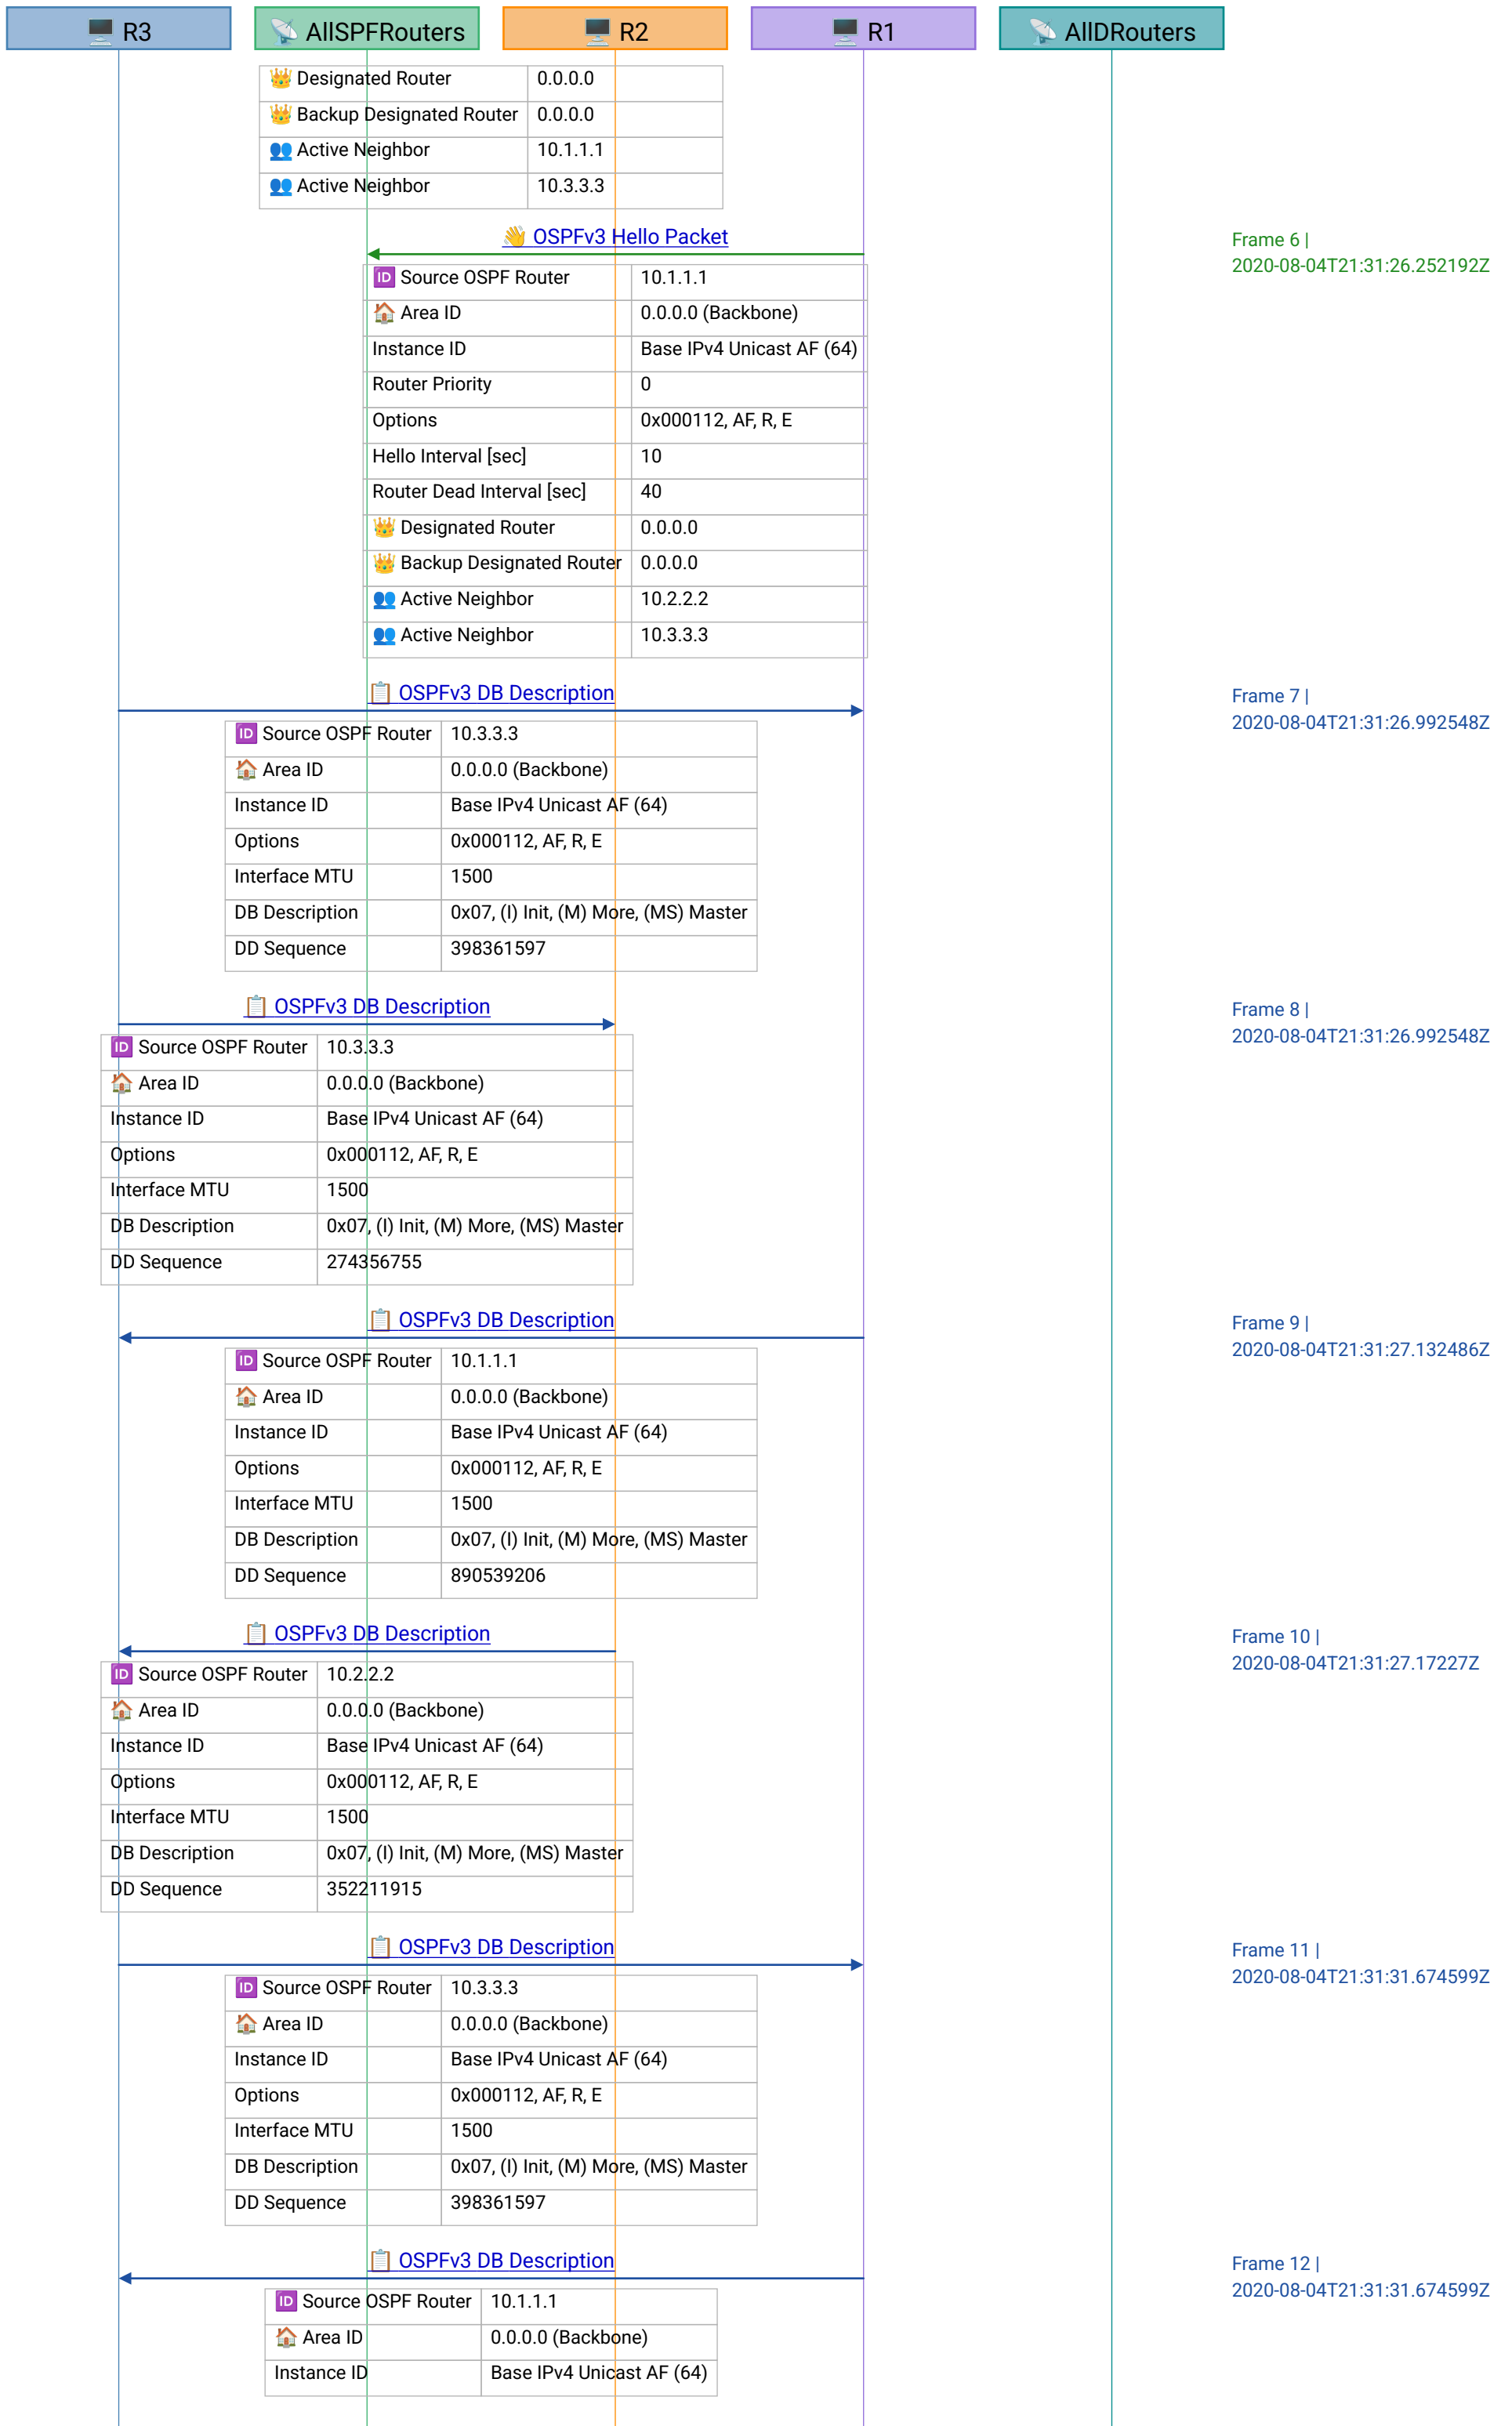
R3 AllSPFRouters R2 R1 AllDRouters

| Designated Router | 0.0.0.0 |
|---|---|
| Backup Designated Router | 0.0.0.0 |
| Active Neighbor | 10.1.1.1 |
| Active Neighbor | 10.3.3.3 |

OSPFv3 Hello Packet

Frame 6 | 2020-08-04T21:31:26.252192Z

| Source OSPF Router | 10.1.1.1 |
|---|---|
| Area ID | 0.0.0.0 (Backbone) |
| Instance ID | Base IPv4 Unicast AF (64) |
| Router Priority | 0 |
| Options | 0x000112, AF, R, E |
| Hello Interval [sec] | 10 |
| Router Dead Interval [sec] | 40 |
| Designated Router | 0.0.0.0 |
| Backup Designated Router | 0.0.0.0 |
| Active Neighbor | 10.2.2.2 |
| Active Neighbor | 10.3.3.3 |

OSPFv3 DB Description

Frame 7 | 2020-08-04T21:31:26.992548Z

| Source OSPF Router | 10.3.3.3 |
|---|---|
| Area ID | 0.0.0.0 (Backbone) |
| Instance ID | Base IPv4 Unicast AF (64) |
| Options | 0x000112, AF, R, E |
| Interface MTU | 1500 |
| DB Description | 0x07, (I) Init, (M) More, (MS) Master |
| DD Sequence | 398361597 |

OSPFv3 DB Description

Frame 8 | 2020-08-04T21:31:26.992548Z

| Source OSPF Router | 10.3.3.3 |
|---|---|
| Area ID | 0.0.0.0 (Backbone) |
| Instance ID | Base IPv4 Unicast AF (64) |
| Options | 0x000112, AF, R, E |
| Interface MTU | 1500 |
| DB Description | 0x07, (I) Init, (M) More, (MS) Master |
| DD Sequence | 274356755 |

OSPFv3 DB Description

Frame 9 | 2020-08-04T21:31:27.132486Z

| Source OSPF Router | 10.1.1.1 |
|---|---|
| Area ID | 0.0.0.0 (Backbone) |
| Instance ID | Base IPv4 Unicast AF (64) |
| Options | 0x000112, AF, R, E |
| Interface MTU | 1500 |
| DB Description | 0x07, (I) Init, (M) More, (MS) Master |
| DD Sequence | 890539206 |

OSPFv3 DB Description

Frame 10 | 2020-08-04T21:31:27.17227Z

| Source OSPF Router | 10.2.2.2 |
|---|---|
| Area ID | 0.0.0.0 (Backbone) |
| Instance ID | Base IPv4 Unicast AF (64) |
| Options | 0x000112, AF, R, E |
| Interface MTU | 1500 |
| DB Description | 0x07, (I) Init, (M) More, (MS) Master |
| DD Sequence | 352211915 |

OSPFv3 DB Description

Frame 11 | 2020-08-04T21:31:31.674599Z

| Source OSPF Router | 10.3.3.3 |
|---|---|
| Area ID | 0.0.0.0 (Backbone) |
| Instance ID | Base IPv4 Unicast AF (64) |
| Options | 0x000112, AF, R, E |
| Interface MTU | 1500 |
| DB Description | 0x07, (I) Init, (M) More, (MS) Master |
| DD Sequence | 398361597 |

OSPFv3 DB Description

Frame 12 | 2020-08-04T21:31:31.674599Z

| Source OSPF Router | 10.1.1.1 |
|---|---|
| Area ID | 0.0.0.0 (Backbone) |
| Instance ID | Base IPv4 Unicast AF (64) |